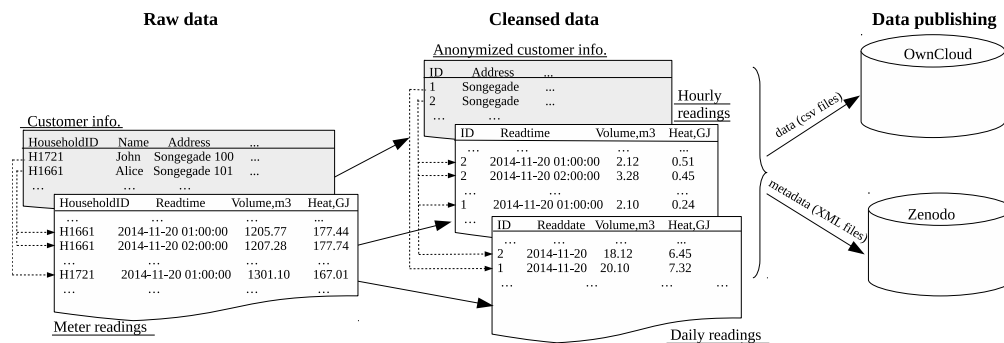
Raw data

Customer info.

| HouseholdID | Name | Address | ... |
|---|---|---|---|
| H1721 | John | Songegade 100 | ... |
| H1661 | Alice | Songegade 101 | ... |
| ... | ... | ... | |

| HouseholdID | Readtime | Volume,m3 | Heat,GJ |
|---|---|---|---|
| ... | ... | ... | ... |
| H1661 | 2014-11-20 01:00:00 | 1205.77 | 177.44 |
| H1661 | 2014-11-20 02:00:00 | 1207.28 | 177.74 |
| ... | | ... | ... |
| H1721 | 2014-11-20 01:00:00 | 1301.10 | 167.01 |
| ... | ... | ... | ... |

Meter readings

Cleansed data

Anonymized customer info.

| ID | Address | ... |
|---|---|---|
| 1 | Songegade | ... |
| 2 | Songegade | ... |
| ... | ... | |

Hourly readings

| ID | Readtime | Volume,m3 | Heat,GJ |
|---|---|---|---|
| ... | ... | ... | ... |
| 2 | 2014-11-20 01:00:00 | 2.12 | 0.51 |
| 2 | 2014-11-20 02:00:00 | 3.28 | 0.45 |
| ... | | ... | ... |
| 1 | 2014-11-20 01:00:00 | 2.10 | 0.24 |

| ID | Readdate | Volume,m3 | Heat,GJ |
|---|---|---|---|
| ... | ... | ... | ... |
| 2 | 2014-11-20 | 18.12 | 6.45 |
| 1 | 2014-11-20 | 20.10 | 7.32 |
| ... | ... | ... | ... |

Daily readings

Data publishing

data (csv files)

metadata (XML files)

OwnCloud

Zenodo